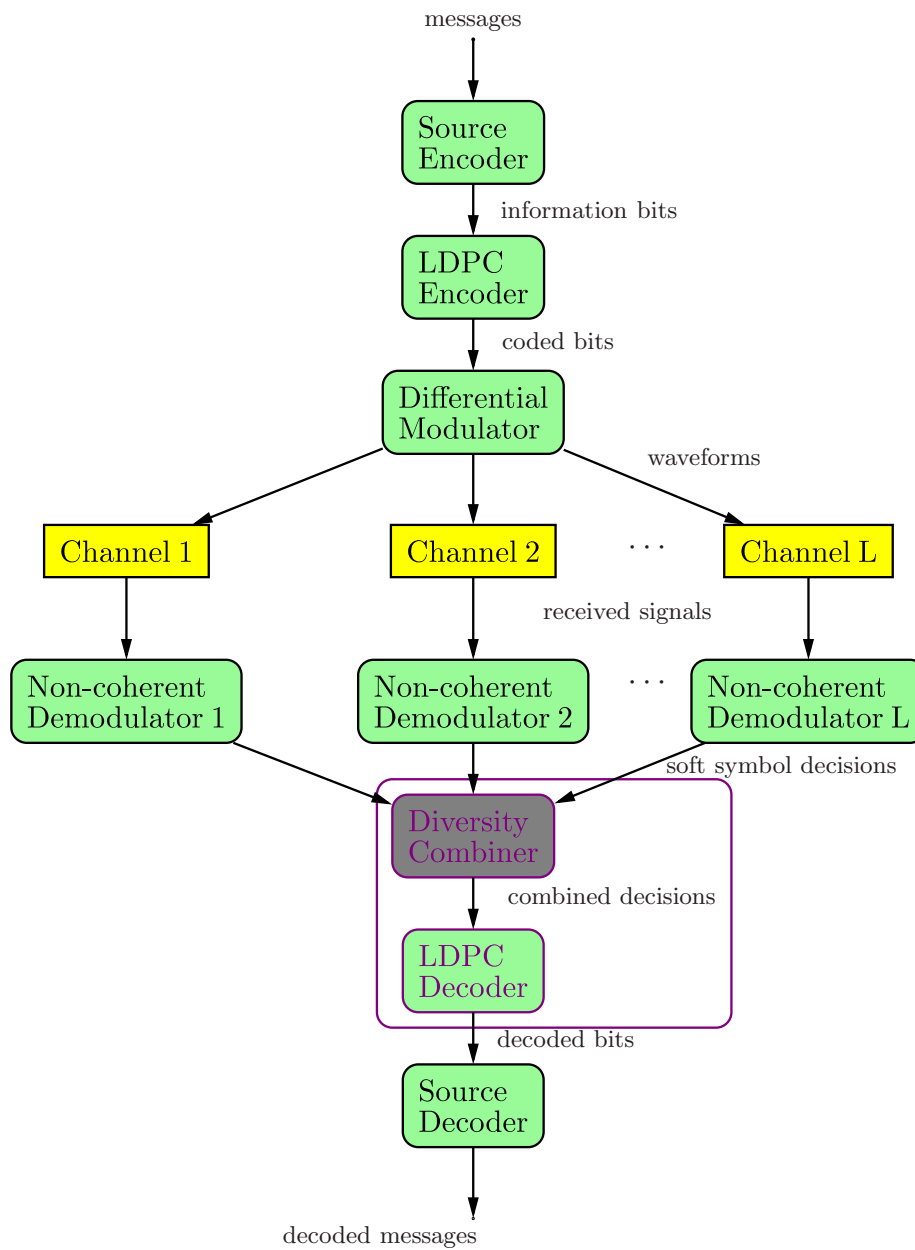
messages

Source Encoder

information bits

LDPC Encoder

coded bits

Differential Modulator

waveforms

Channel 1

Channel 2

. . .

Channel L

received signals

Non-coherent Demodulator 1

Non-coherent Demodulator 2

. . .

Non-coherent Demodulator L

soft symbol decisions

Diversity Combiner

combined decisions

LDPC Decoder

decoded bits

Source Decoder

decoded messages